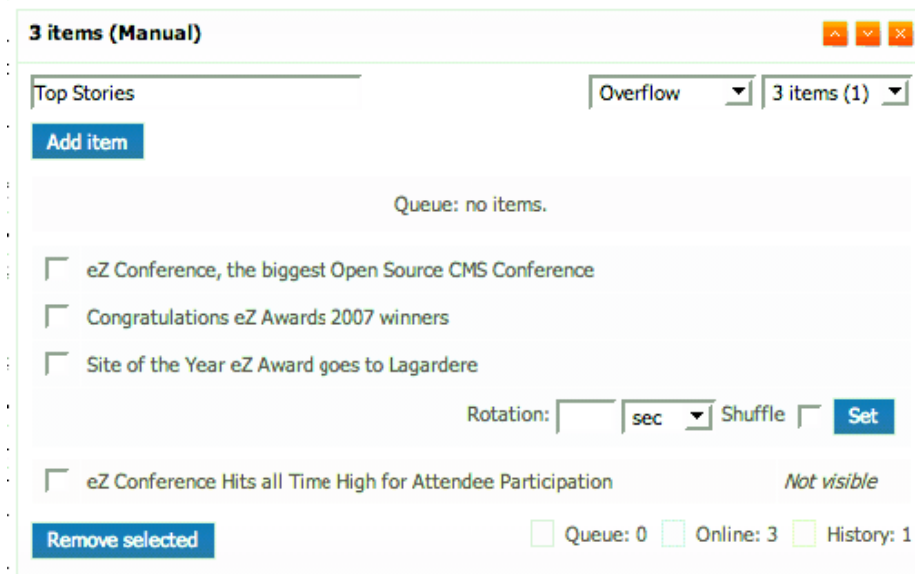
3 items (Manual)

Top Stories

Overflow

3 items (1)

Add item

Queue: no items.

eZ Conference, the biggest Open Source CMS Conference

Congratulations eZ Awards 2007 winners

Site of the Year eZ Award goes to Lagardere

Rotation: sec Shuffle Set

eZ Conference Hits all Time High for Attendee Participation

Not visible

Remove selected

Queue: 0 Online: 3 History: 1